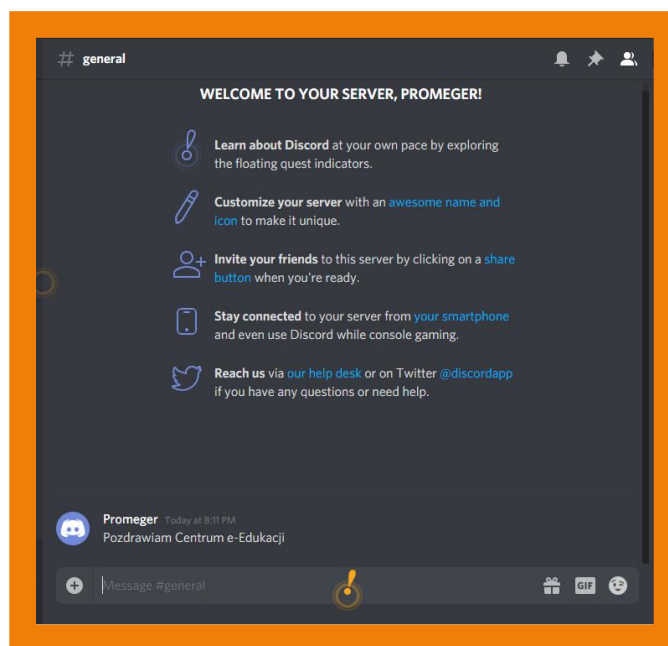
# general

WELCOME TO YOUR SERVER, PROMEGER!

Learn about Discord at your own pace by exploring the floating quest indicators.

Customize your server with an awesome name and icon to make it unique.

Invite your friends to this server by clicking on a share button when you're ready.

Stay connected to your server from your smartphone and even use Discord while console gaming.

Reach us via our help desk or on Twitter @discordapp if you have any questions or need help.

Promeger Today at 8:11 PM
Pozdrawiam Centrum e-Edukacji

Message #general

GIF